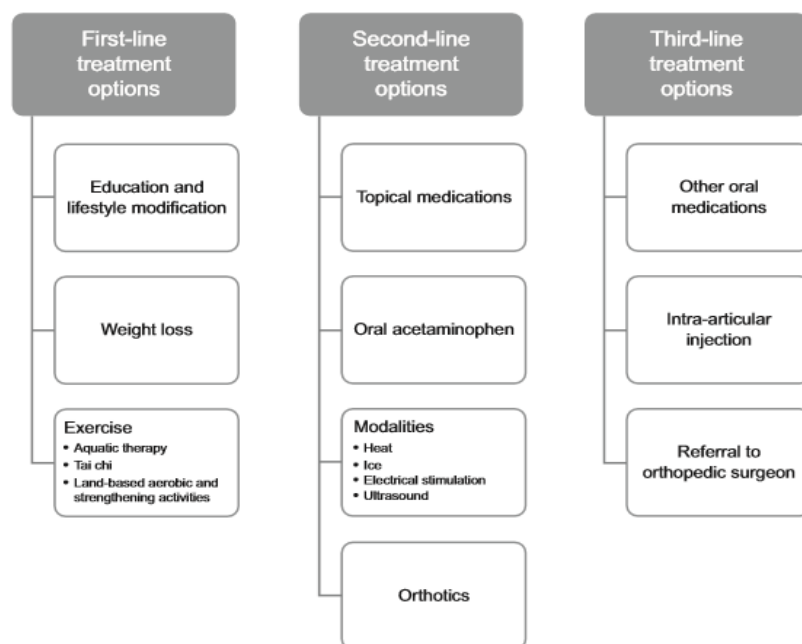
First-line treatment options

Education and lifestyle modification

Weight loss

Exercise
• Aquatic therapy
• Tai chi
• Land-based aerobic and strengthening activities

Second-line treatment options

Topical medications

Oral acetaminophen

Modalities
• Heat
• Ice
• Electrical stimulation
• Ultrasound

Orthotics

Third-line treatment options

Other oral medications

Intra-articular injection

Referral to orthopedic surgeon